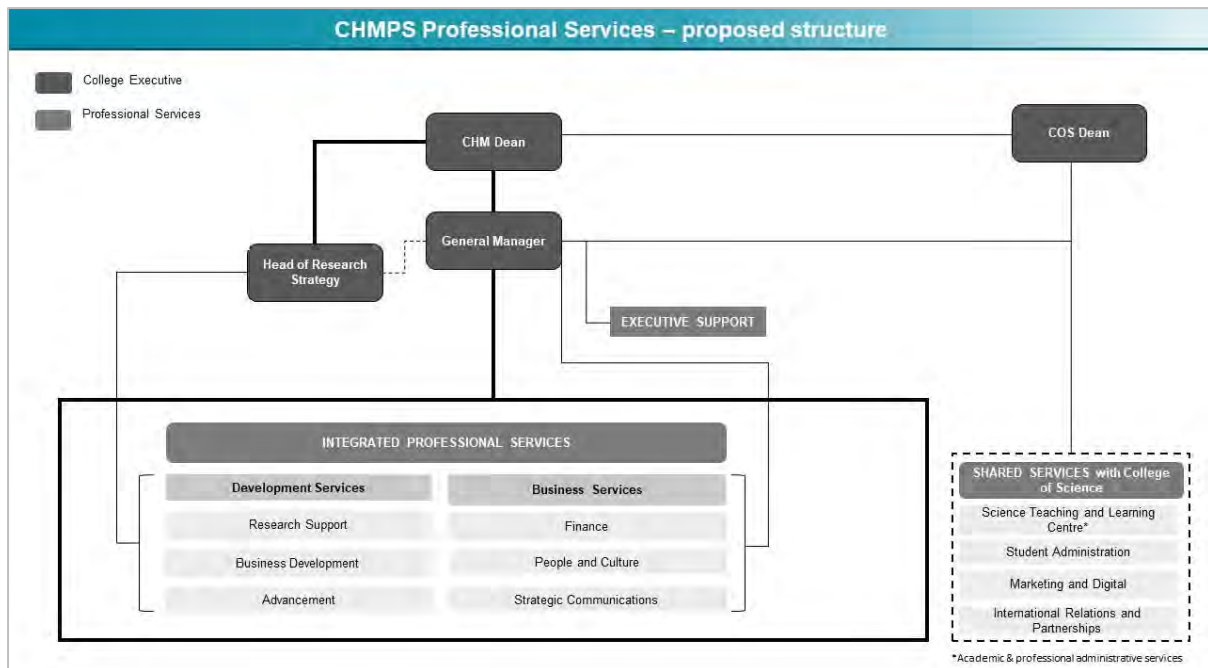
CHMPS Professional Services – proposed structure

College Executive

Professional Services

CHM Dean

COS Dean

General Manager

Head of Research Strategy

EXECUTIVE SUPPORT

INTEGRATED PROFESSIONAL SERVICES

Development Services

Research Support

Business Development

Advancement

Business Services

Finance

People and Culture

Strategic Communications

SHARED SERVICES with College of Science

Science Teaching and Learning Centre*

Student Administration

Marketing and Digital

International Relations and Partnerships

*Academic & professional administrative services